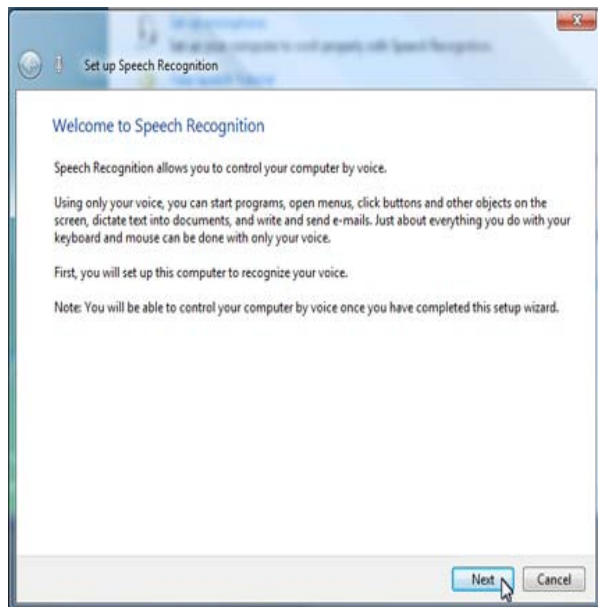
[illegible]
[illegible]
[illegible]

Set up Speech Recognition

Welcome to Speech Recognition

Speech Recognition allows you to control your computer by voice.

Using only your voice, you can start programs, open menus, click buttons and other objects on the screen, dictate text into documents, and write and send e-mails. Just about everything you do with your keyboard and mouse can be done with only your voice.

First, you will set up this computer to recognize your voice.

Note: You will be able to control your computer by voice once you have completed this setup wizard.

Next Cancel